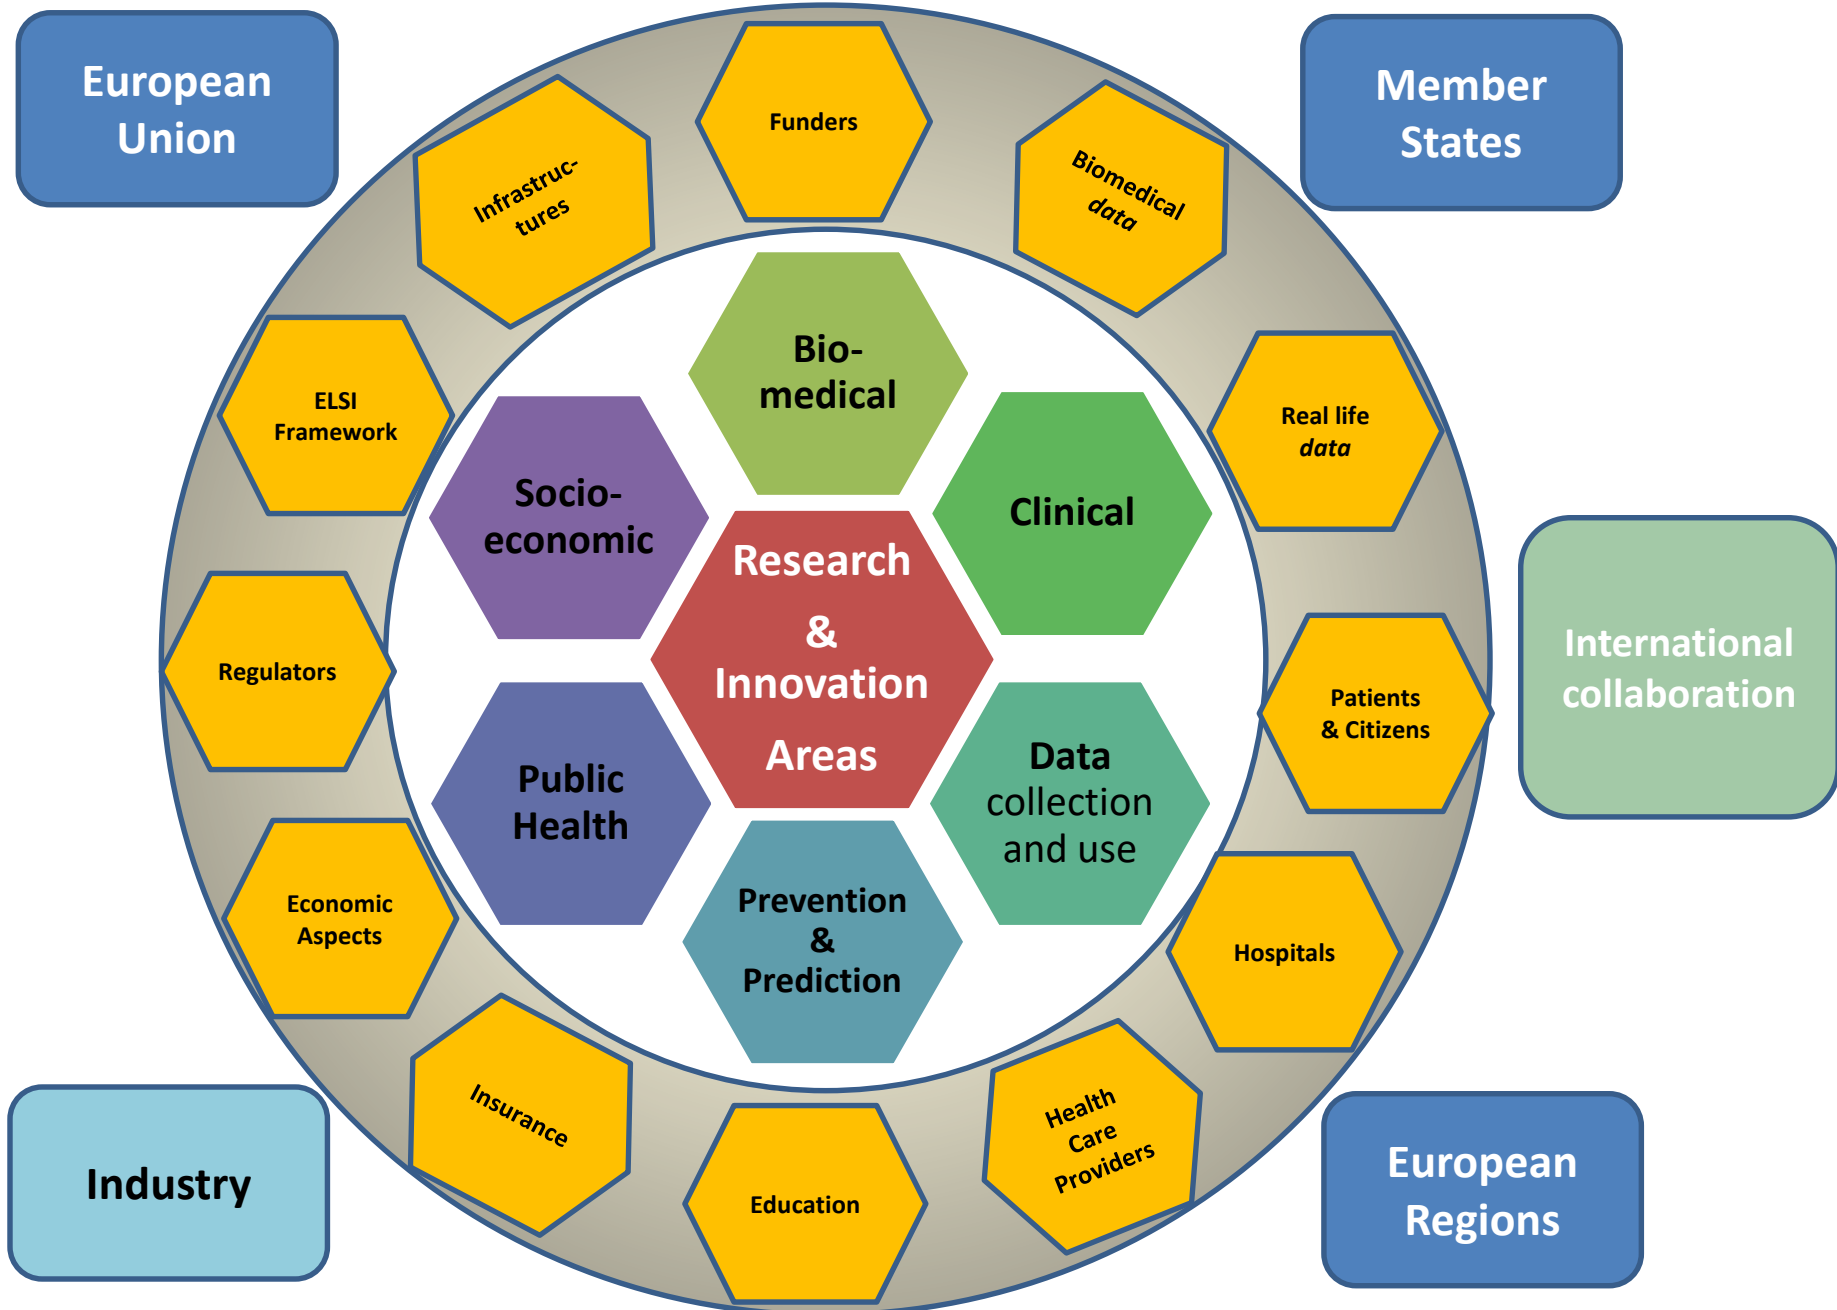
European Union

Member States

Funders

Infrastructures

Biomedical data

Bio-medical

Socio-economic

Clinical

ELSI Framework

Real life data

Research & Innovation Areas

Regulators

Patients & Citizens

International collaboration

Public Health

Data collection and use

Economic Aspects

Prevention & Prediction

Hospitals

Insurance

Health Care Providers

Education

Industry

European Regions